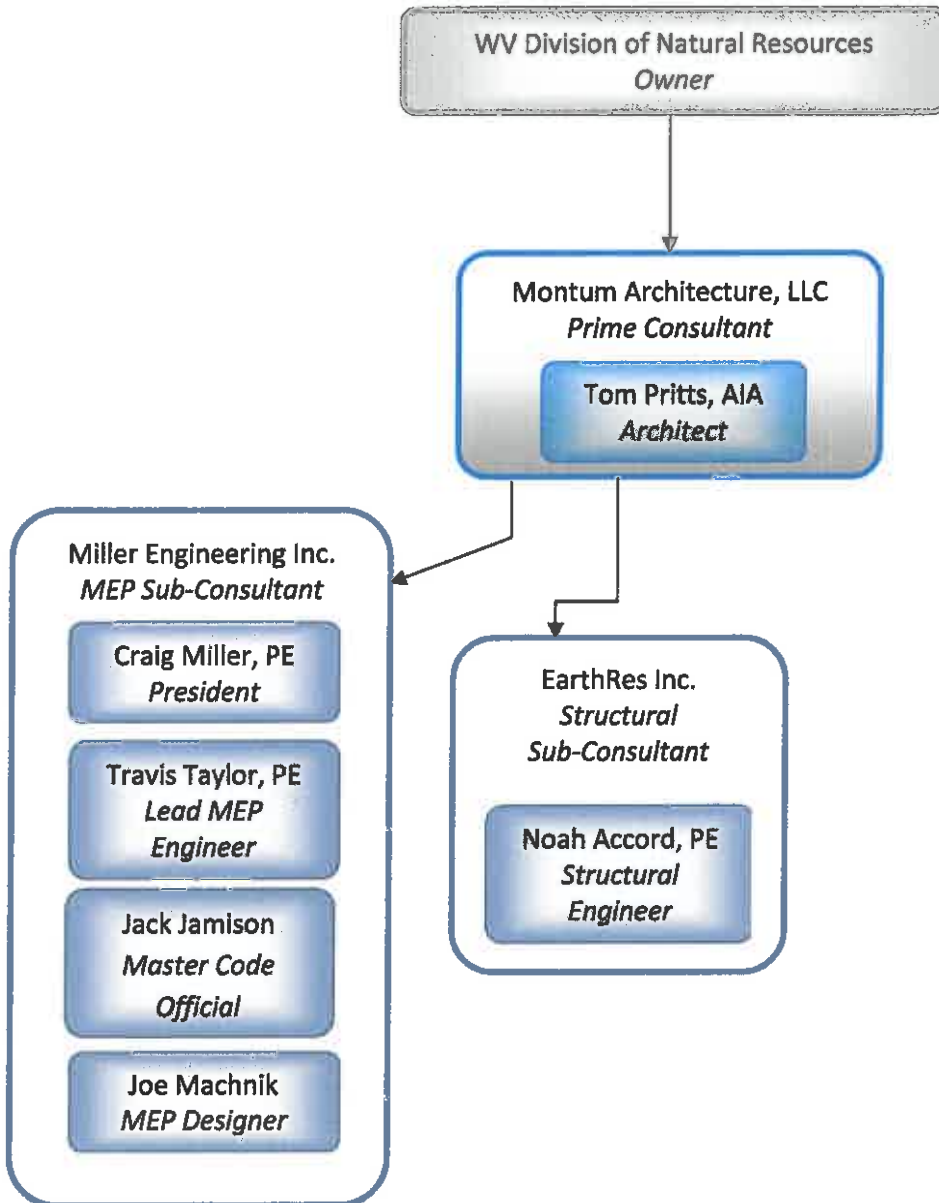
WV Division of Natural Resources
*Owner*

Montum Architecture, LLC
*Prime Consultant*

Tom Pritts, AIA
*Architect*

Miller Engineering Inc.
*MEP Sub-Consultant*

Craig Miller, PE
*President*

Travis Taylor, PE
*Lead MEP Engineer*

Jack Jamison
*Master Code Official*

Joe Machnik
*MEP Designer*

EarthRes Inc.
*Structural Sub-Consultant*

Noah Accord, PE
*Structural Engineer*